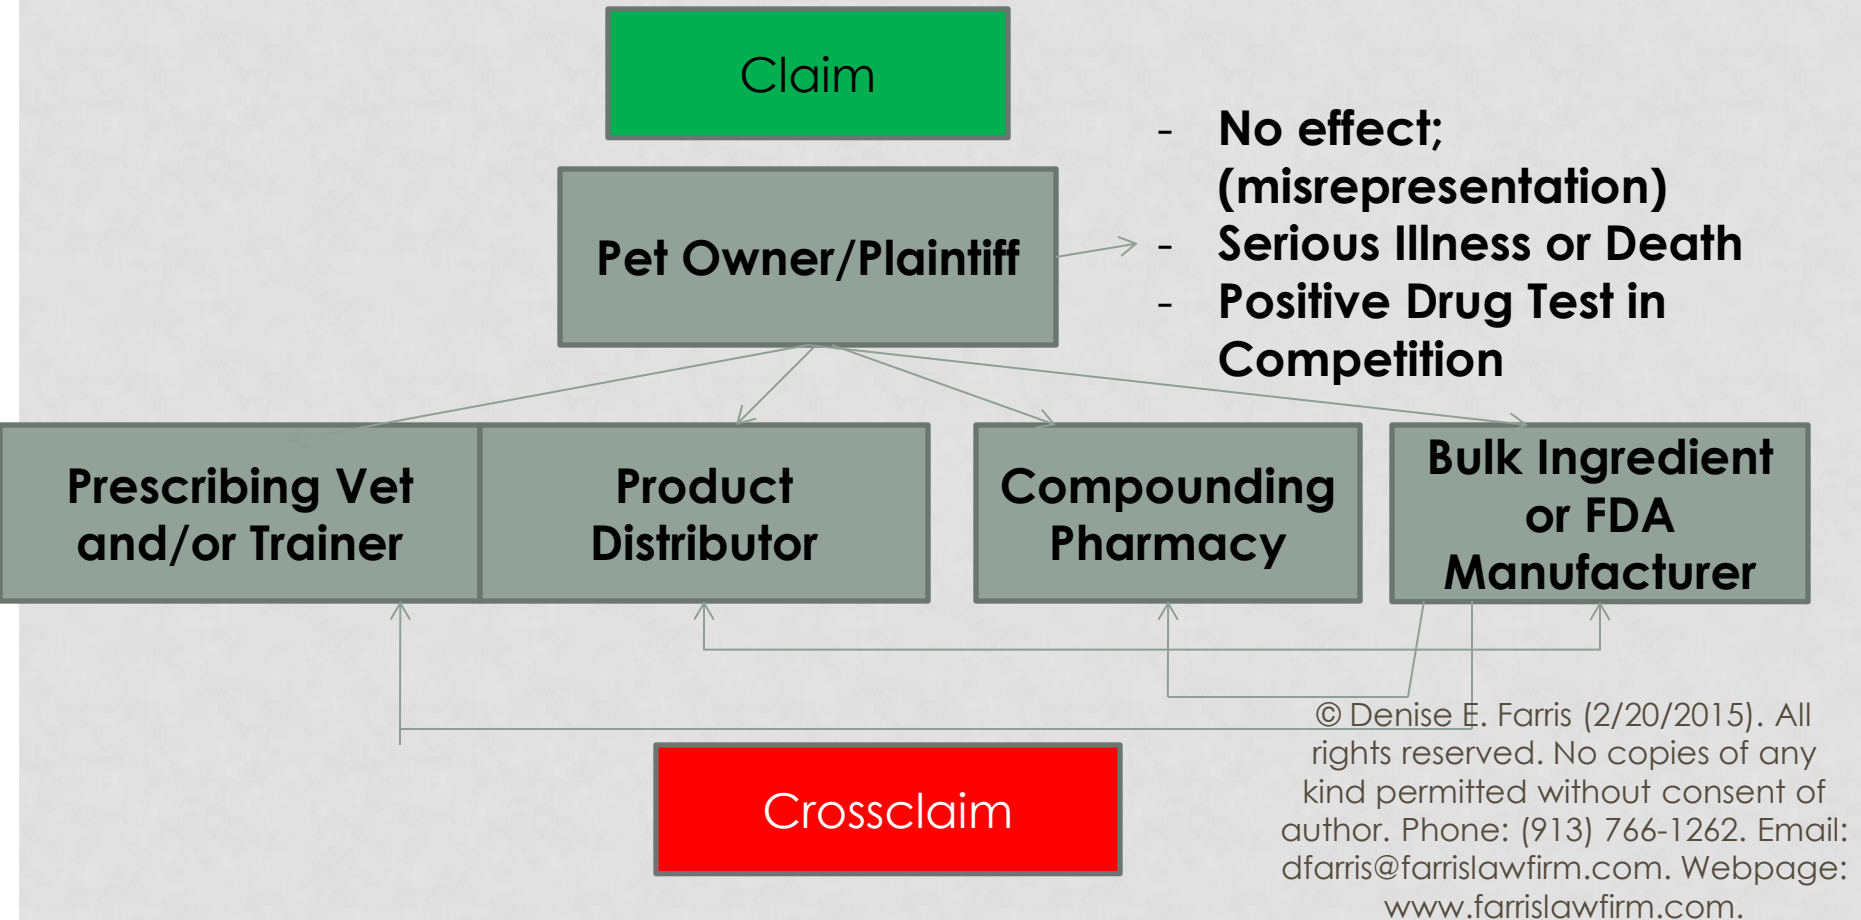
Claim

Pet Owner/Plaintiff

- No effect; (misrepresentation)
- Serious Illness or Death
- Positive Drug Test in Competition

Prescribing Vet and/or Trainer

Product Distributor

Compounding Pharmacy

Bulk Ingredient or FDA Manufacturer

Crossclaim

© Denise E. Farris (2/20/2015). All rights reserved. No copies of any kind permitted without consent of author. Phone: (913) 766-1262. Email: dfarris@farrislawfirm.com. Webpage: www.farrislawfirm.com.